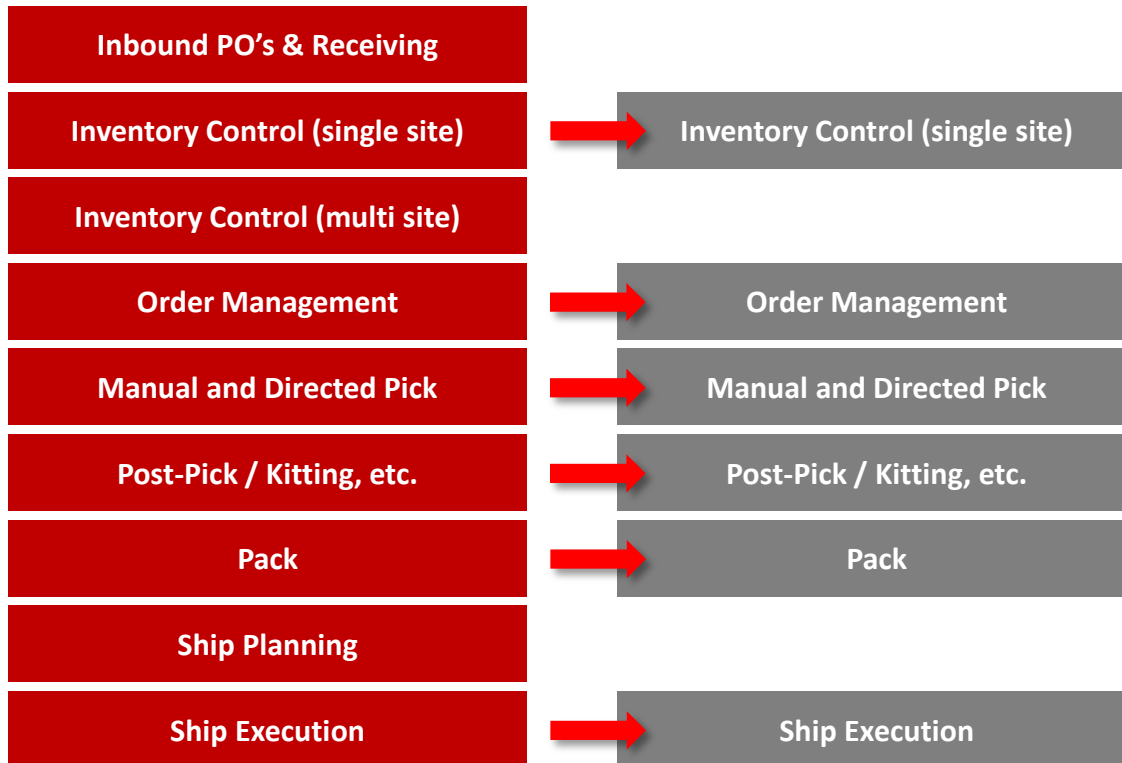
Inbound PO’s & Receiving

Inventory Control (single site)

Inventory Control (single site)

Inventory Control (multi site)

Order Management

Order Management

Manual and Directed Pick

Manual and Directed Pick

Post-Pick / Kitting, etc.

Post-Pick / Kitting, etc.

Pack

Pack

Ship Planning

Ship Execution

Ship Execution